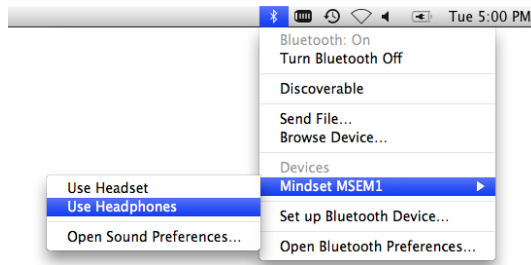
Tue 5:00 PM

Bluetooth: On
Turn Bluetooth Off

Discoverable

Send File...
Browse Device...

Devices
Mindset MSEM1

Set up Bluetooth Device...

Open Bluetooth Preferences...

Use Headset
Use Headphones

Open Sound Preferences...